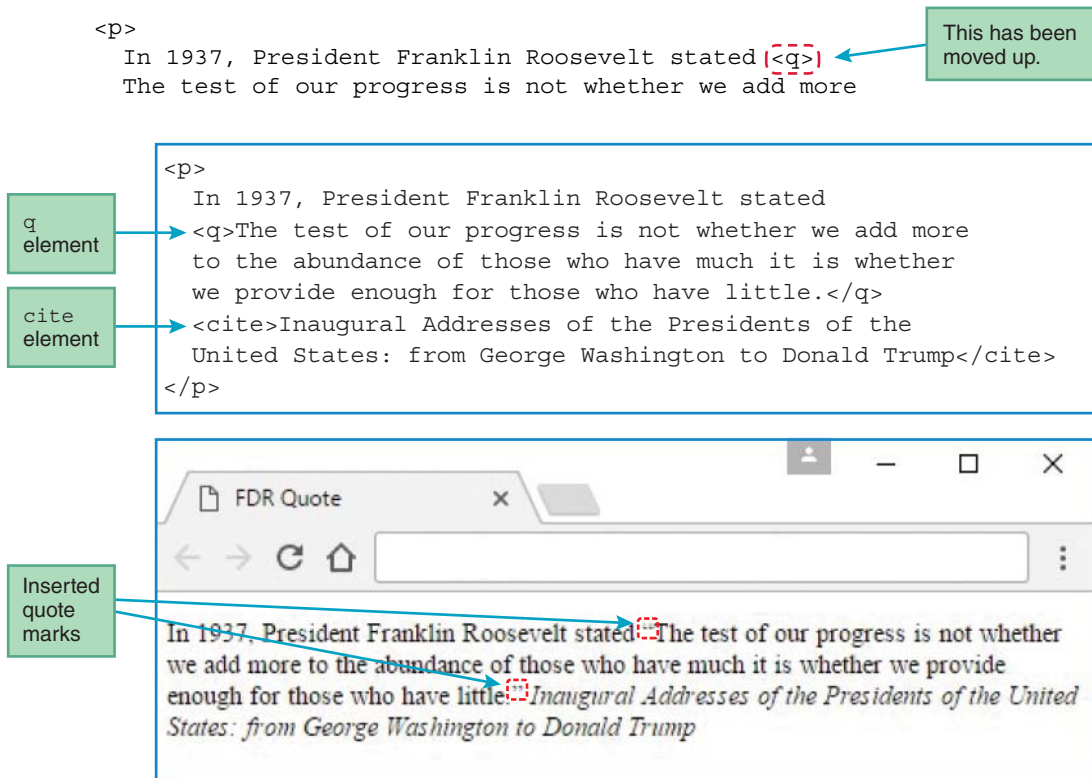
<p>
In 1937, President Franklin Roosevelt stated <q>
The test of our progress is not whether we add more

This has been moved up.

<p>
In 1937, President Franklin Roosevelt stated
<q>The test of our progress is not whether we add more
to the abundance of those who have much it is whether
we provide enough for those who have little.</q>
<cite>Inaugural Addresses of the Presidents of the
United States: from George Washington to Donald Trump</cite>
</p>

q element

cite element

FDR Quote

Inserted quote marks

In 1937, President Franklin Roosevelt stated "The test of our progress is not whether we add more to the abundance of those who have much it is whether we provide enough for those who have little." *Inaugural Addresses of the Presidents of the United States: from George Washington to Donald Trump*